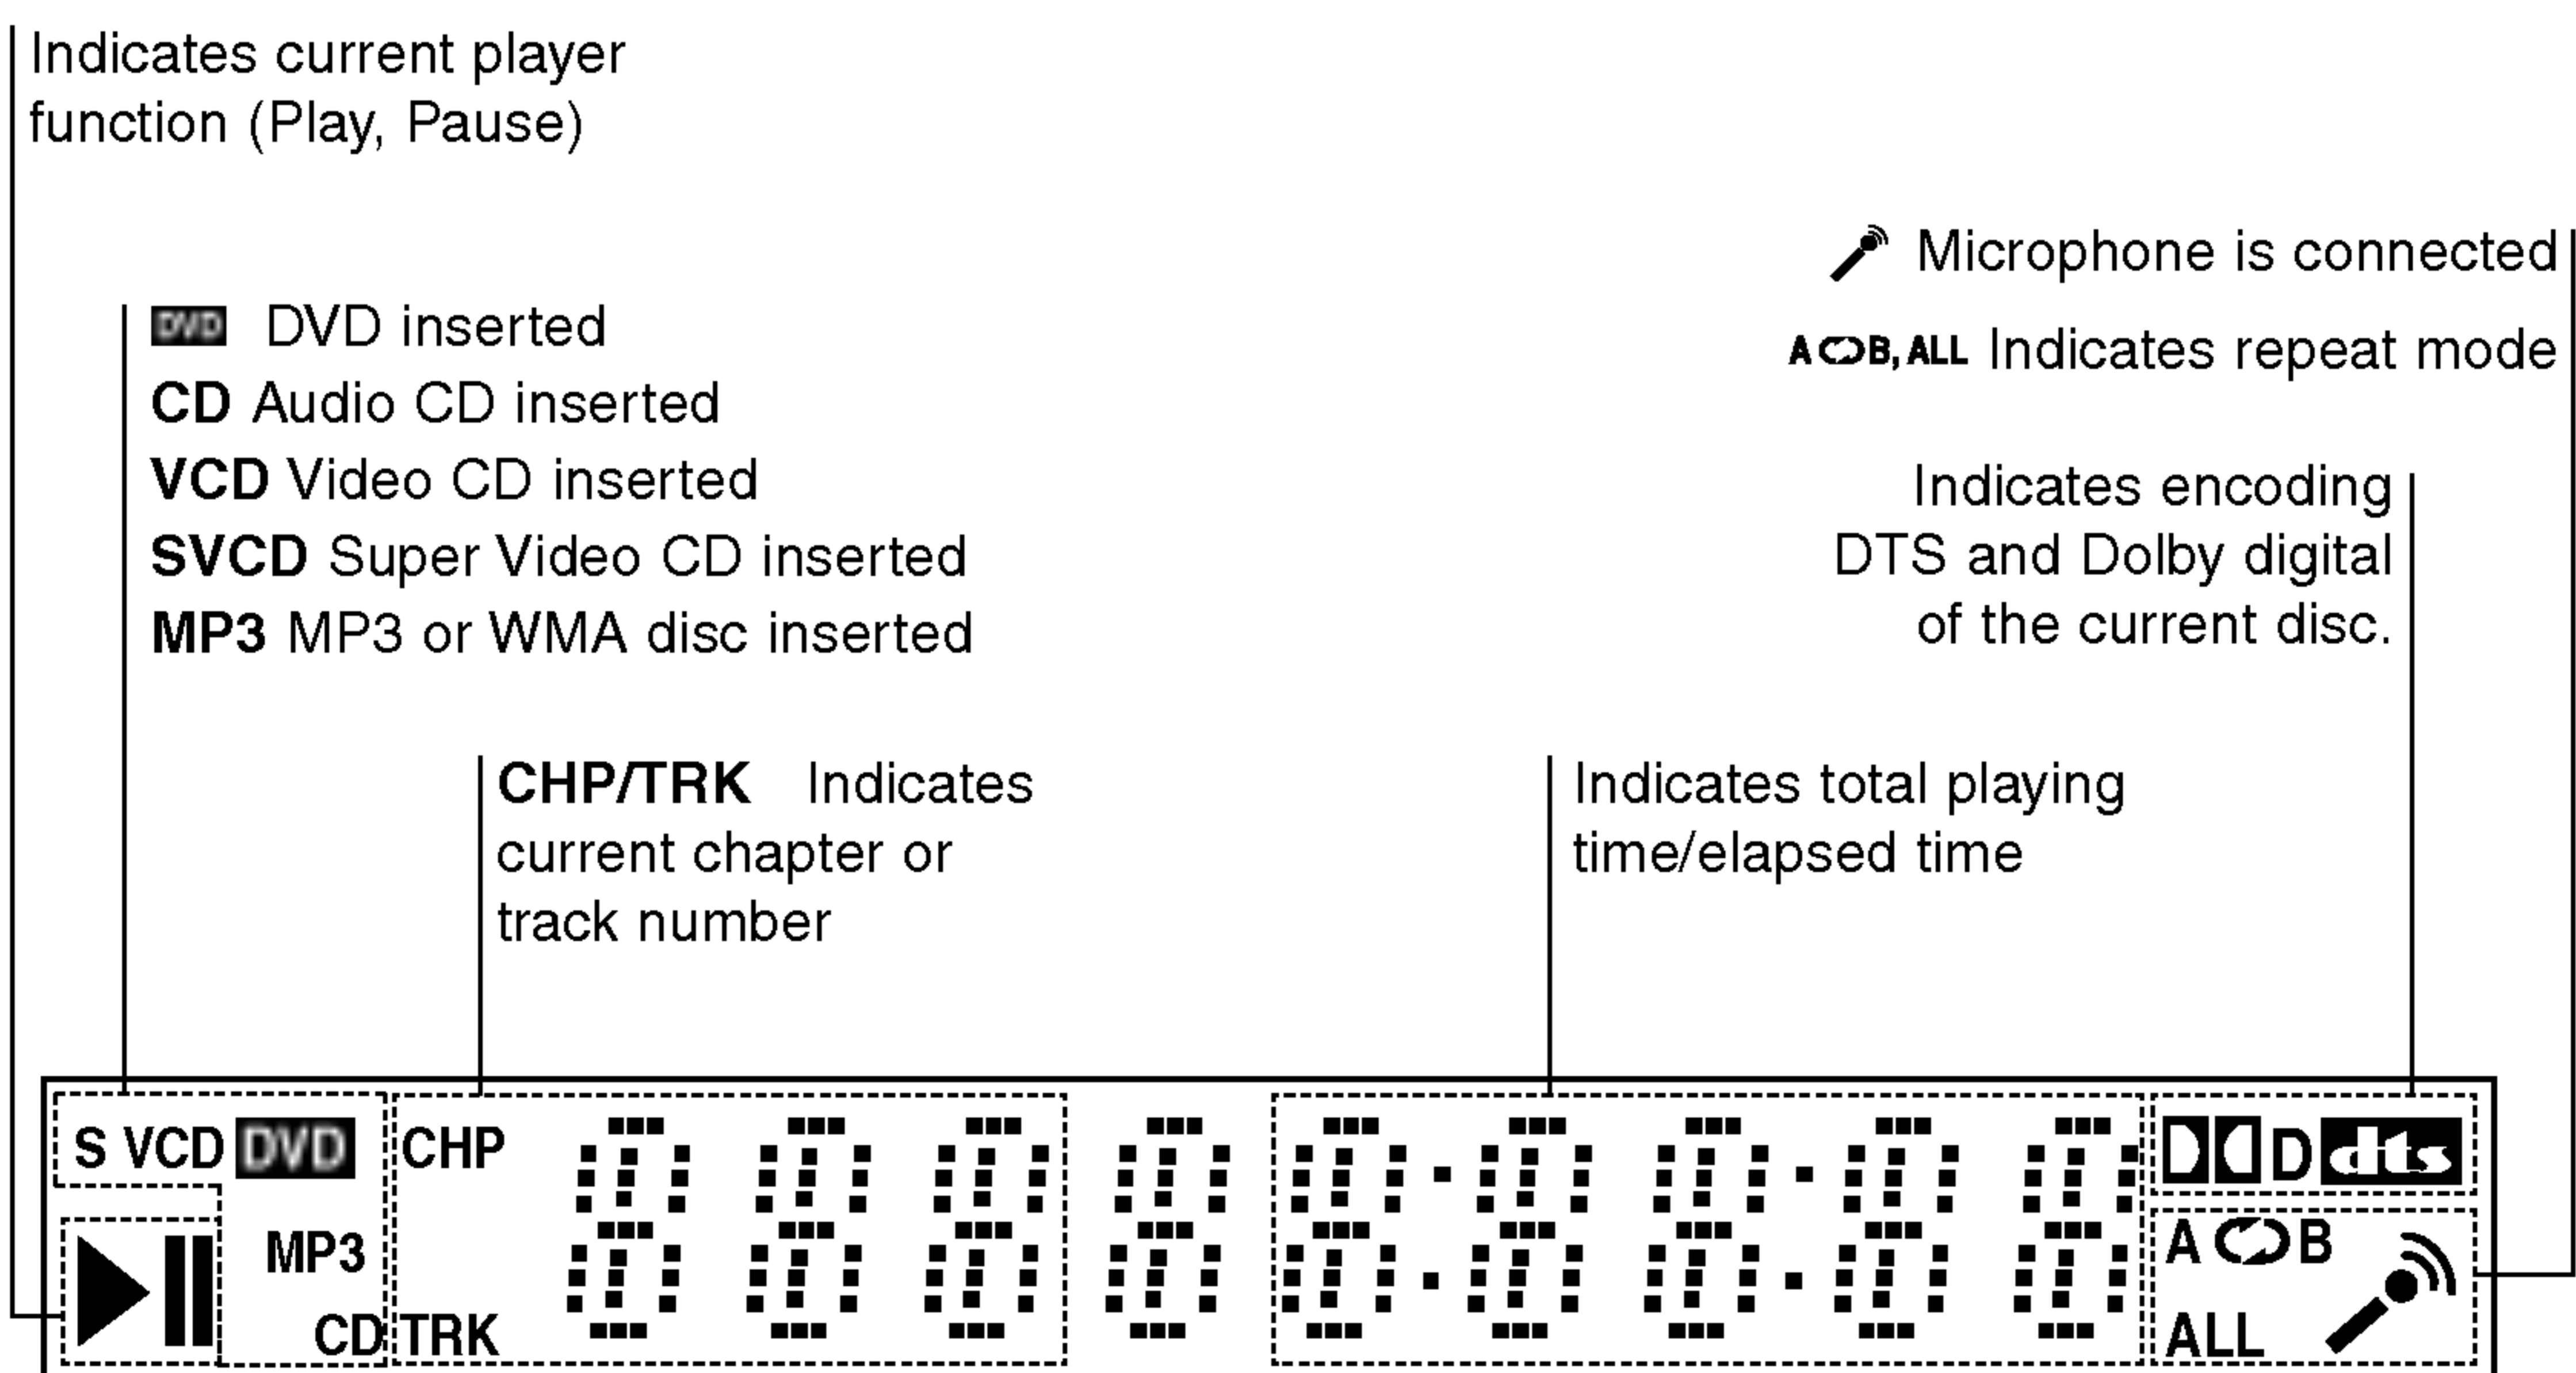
Indicates current player function (Play, Pause)

Microphone is connected

A B, ALL Indicates repeat mode

DVD DVD inserted
**CD** Audio CD inserted
**VCD** Video CD inserted
**SVCD** Super Video CD inserted
**MP3** MP3 or WMA disc inserted

Indicates encoding DTS and Dolby digital of the current disc.

**CHP/TRK** Indicates current chapter or track number

Indicates total playing time/elapsed time

S VCD DVD
MP3
CD
CHP
TRK
D D dts
A B
ALL